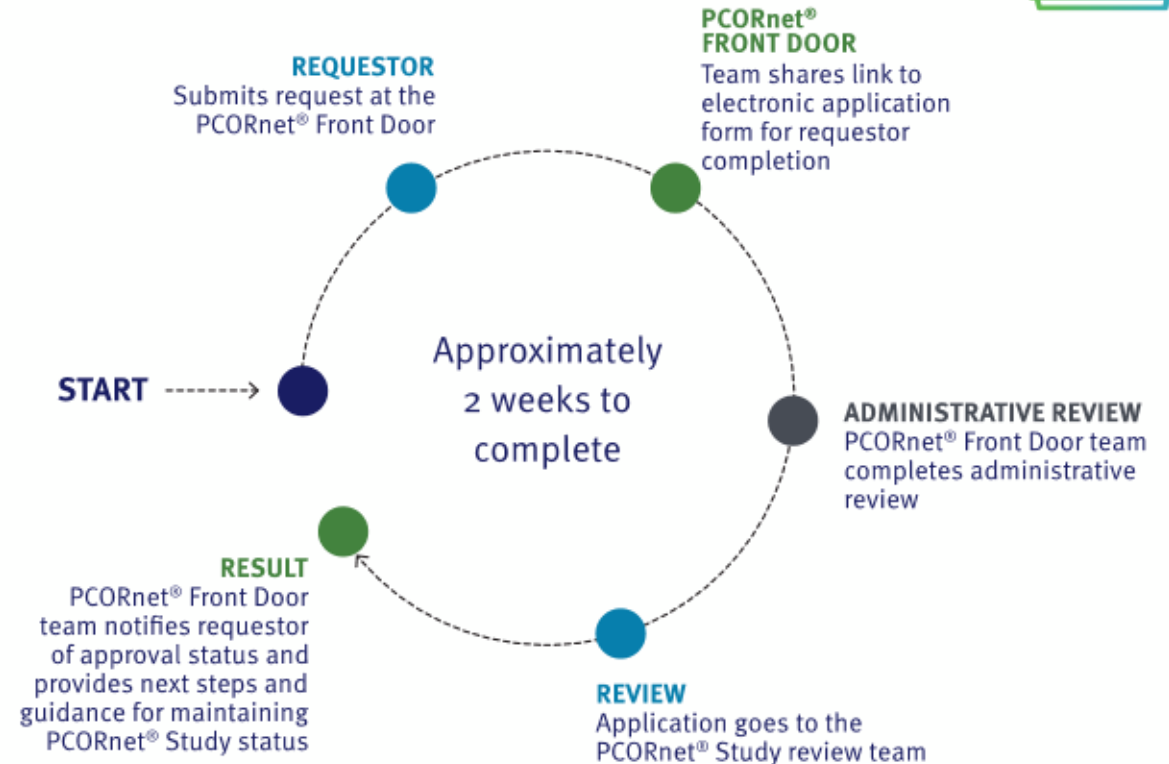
START

REQUESTOR
Submits request at the PCORnet® Front Door

PCORnet®
FRONT DOOR
Team shares link to electronic application form for requestor completion

Approximately 2 weeks to complete

ADMINISTRATIVE REVIEW
PCORnet® Front Door team completes administrative review

REVIEW
Application goes to the PCORnet® Study review team

RESULT
PCORnet® Front Door team notifies requestor of approval status and provides next steps and guidance for maintaining PCORnet® Study status